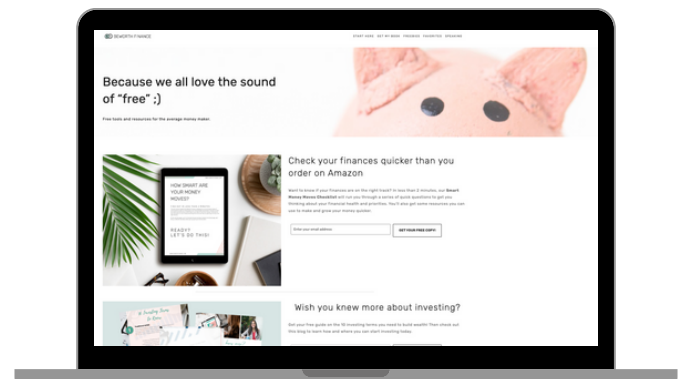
BEWORTH FINANCE

START HERE GET MY BOOK FREEBIES FAVORITES SPEAKING

Because we all love the sound of "free" ;)

Free tools and resources for the average money maker.

HOW SMART ARE YOUR MONEY MOVES?

READY? LET'S DO THIS!

Check your finances quicker than you order on Amazon

Want to know if your finances are on the right track? In less than 2 minutes, our Smart Money Moves Checklist will run you through a series of quick questions to get you thinking about your financial health and priorities. You'll also get some resources you can use to make and grow your money quicker.

Enter your email address

GET YOUR FREE COPY!

Wish you knew more about investing?

Get your free guide on the 10 investing terms you need to build wealth! Then check out this blog to learn how and where you can start investing today.